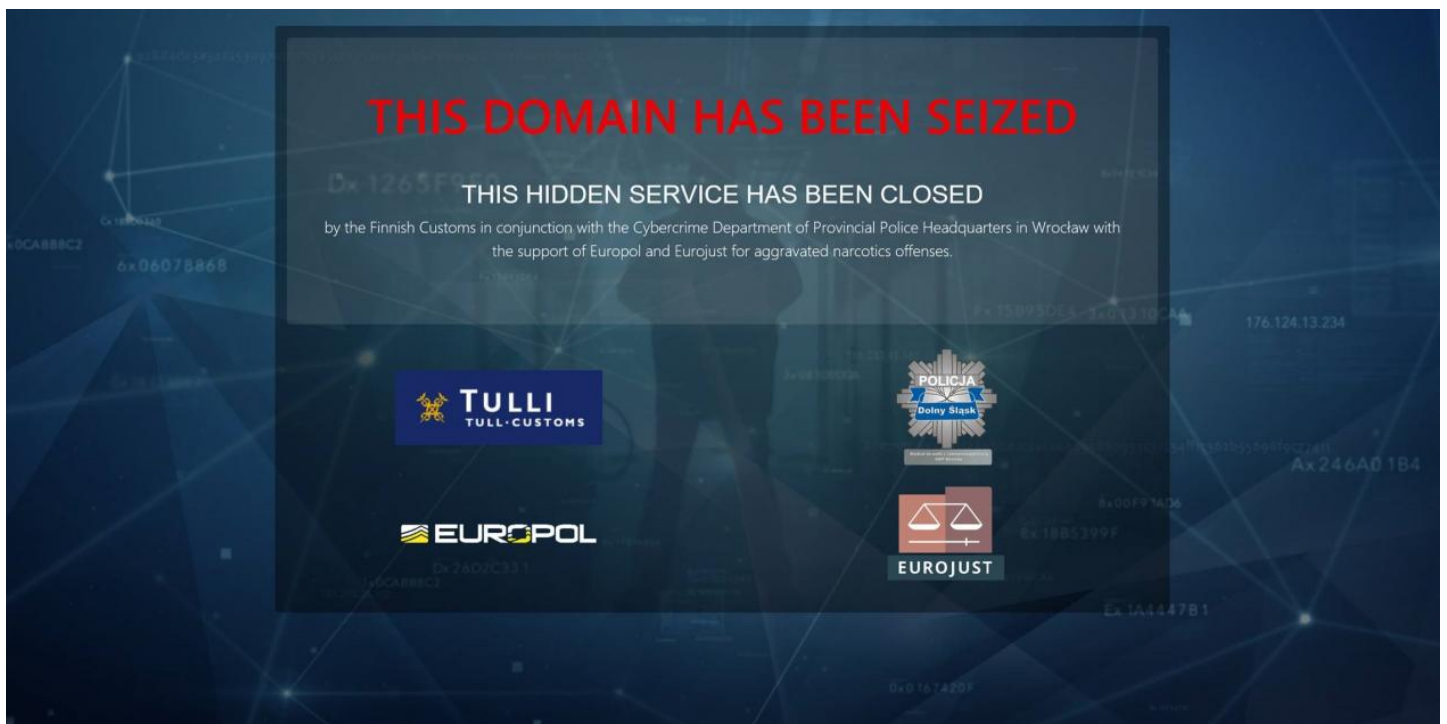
THIS DOMAIN HAS BEEN SEIZED

THIS HIDDEN SERVICE HAS BEEN CLOSED

by the Finnish Customs in conjunction with the Cybercrime Department of Provincial Police Headquarters in Wrocław with the support of Europol and Eurojust for aggravated narcotics offenses.

TULLI
TULL·CUSTOMS

POLICJA
Dolny Śląsk

EUROPOL

EUROJUST

Dx 1265F959
6x06078868
0CA888C2
176.124.13.234
Ax 246A0 1B4
Fx 15093DEA
8x00F97A06
8x 18B5399F
Dx26D2C331
Ex 1A4447B1
0x0167420F